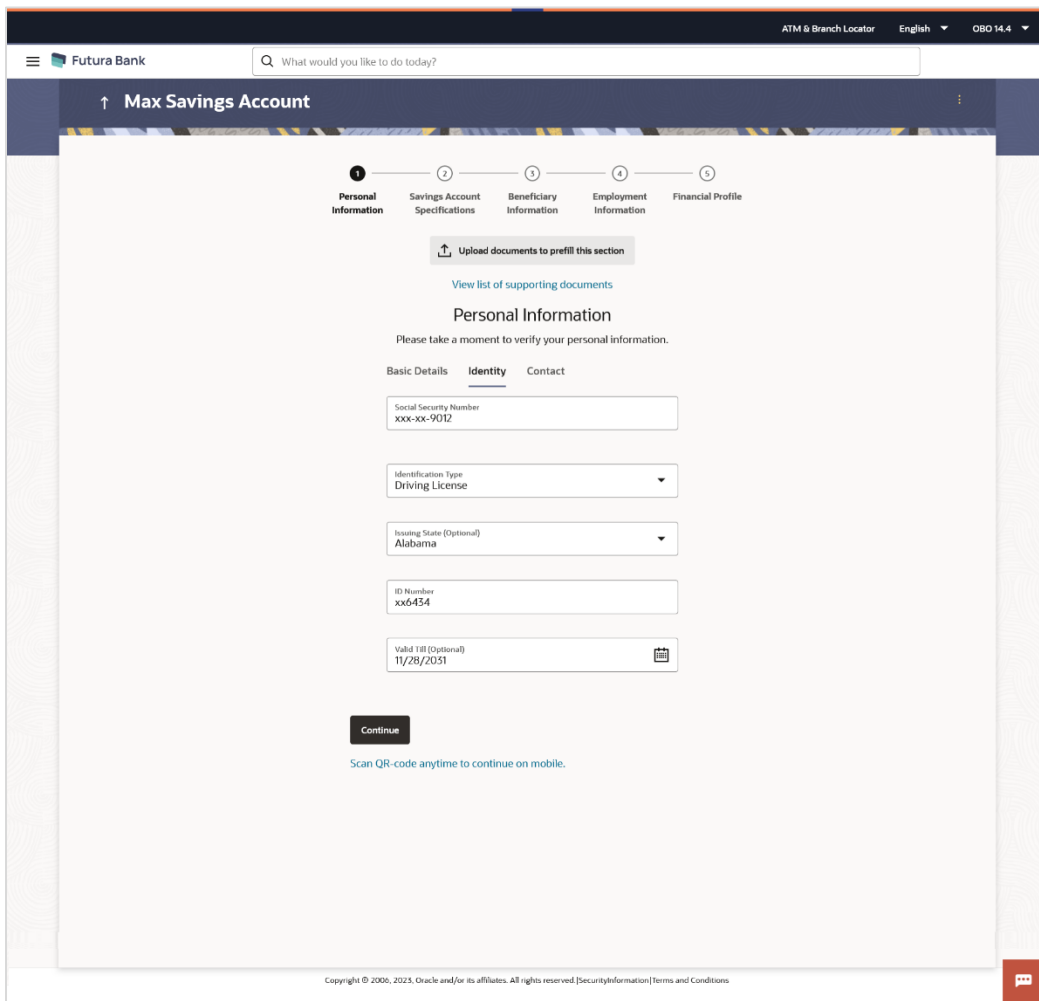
ATM & Branch Locator English OBO 14.4

Futura Bank

What would you like to do today?

↑ Max Savings Account

1 Personal Information
2 Savings Account Specifications
3 Beneficiary Information
4 Employment Information
5 Financial Profile

Upload documents to prefill this section

View list of supporting documents

Personal Information

Please take a moment to verify your personal information.

Basic Details Identity Contact

Social Security Number
xxx-xx-9012

Identification Type
Driving License

Issuing State (Optional)
Alabama

ID Number
xx6434

Valid Till (Optional)
11/28/2031

Continue

Scan QR-code anytime to continue on mobile.

Copyright © 2006, 2023, Oracle and/or its affiliates. All rights reserved.|SecurityInformation|Terms and Conditions